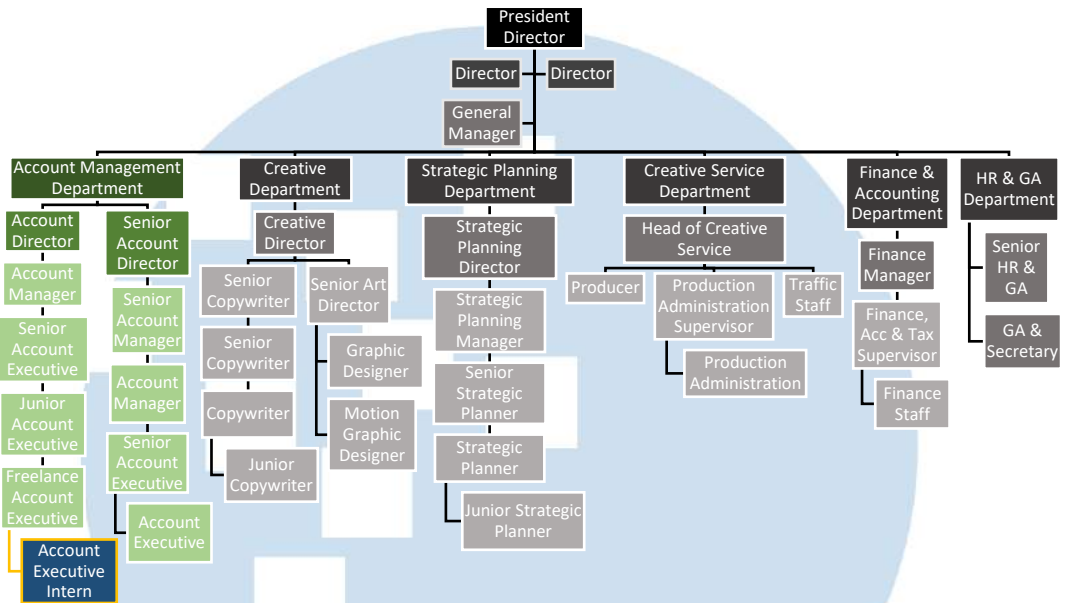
President Director

Director

Director

General Manager

Account Management Department

Account Director

Account Manager

Senior Account Executive

Junior Account Executive

Freelance Account Executive

Account Executive Intern

Senior Account Director

Senior Account Manager

Account Manager

Senior Account Executive

Account Executive

Creative Department

Creative Director

Senior Copywriter

Senior Copywriter

Copywriter

Junior Copywriter

Senior Art Director

Graphic Designer

Motion Graphic Designer

Strategic Planning Department

Strategic Planning Director

Strategic Planning Manager

Senior Strategic Planner

Strategic Planner

Junior Strategic Planner

Creative Service Department

Head of Creative Service

Producer

Production Administration Supervisor

Production Administration

Traffic Staff

Finance & Accounting Department

Finance Manager

Finance, Acc & Tax Supervisor

Finance Staff

HR & GA Department

Senior HR & GA

GA & Secretary